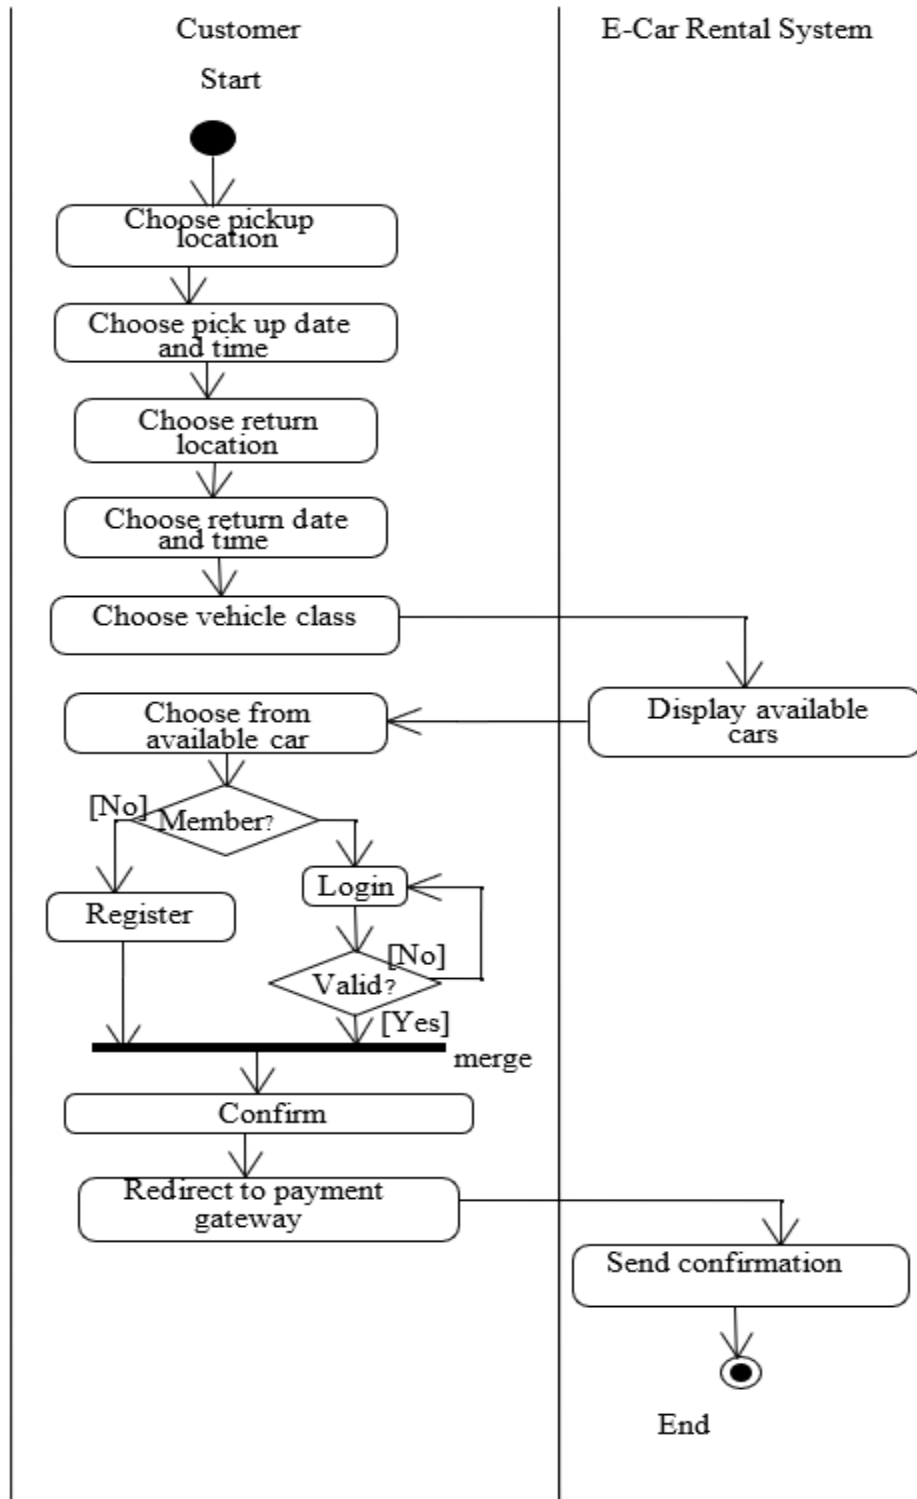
Customer

E-Car Rental System

Start

Choose pickup location

Choose pick up date and time

Choose return location

Choose return date and time

Choose vehicle class

Display available cars

Choose from available car

[No]

Member?

Login

Register

[No]

Valid?

[Yes]

merge

Confirm

Redirect to payment gateway

Send confirmation

End